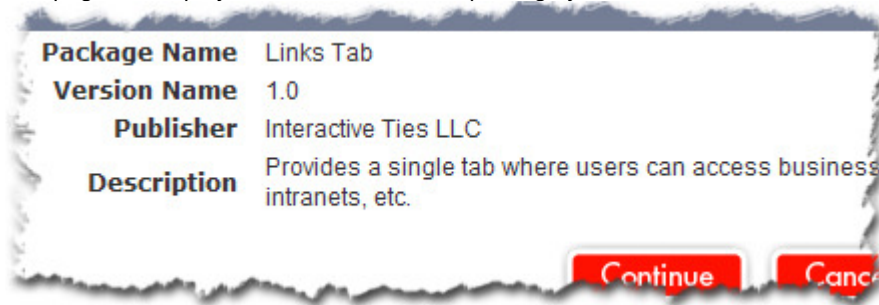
| Package Name | Links Tab |
|---|---|
| Version Name | 1.0 |
| Publisher | Interactive Ties LLC |
| Description | Provides a single tab where users can access business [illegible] intranets, etc. |

Continue Canc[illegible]